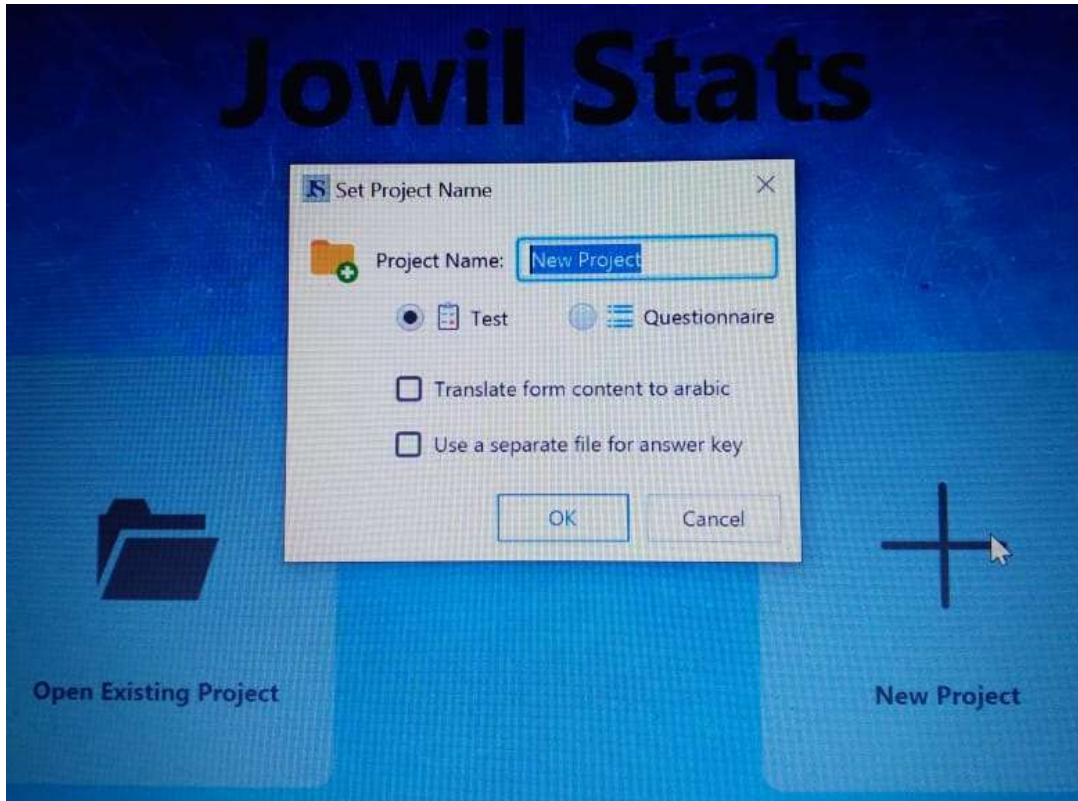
Jowil Stats

JS Set Project Name

×

Project Name: New Project

Test

Questionnaire

Translate form content to arabic

Use a separate file for answer key

OK

Cancel

Open Existing Project

New Project